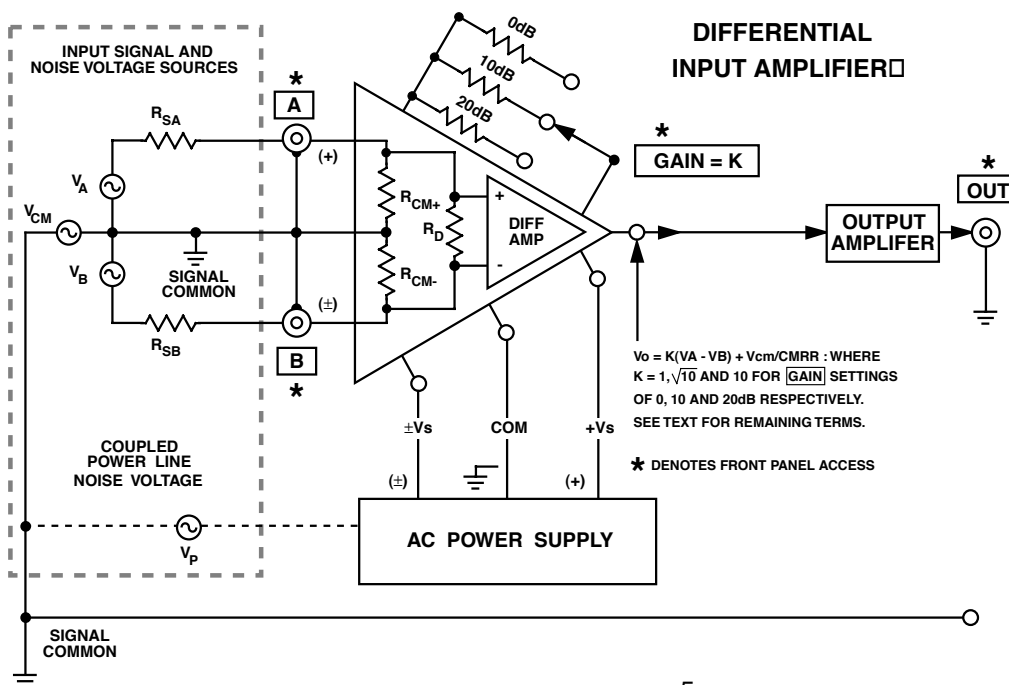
DIFFERENTIAL INPUT AMPLIFIER□

INPUT SIGNAL AND NOISE VOLTAGE SOURCES

*
A

$R_{SA}$

$V_A$

$V_{CM}$

$V_B$

SIGNAL COMMON

$R_{SB}$

B
*

(+)

(±)

$R_{CM+}$

$R_D$

$R_{CM-}$

+

-

DIFF AMP

0dB

10dB

20dB

*
GAIN = K

OUTPUT AMPLIFER

*
OUT

COUPLED POWER LINE NOISE VOLTAGE

$V_P$

±Vs

COM

+Vs

(±)

(+)

AC POWER SUPPLY

Vo = K(VA - VB) + Vcm/CMRR : WHERE K = 1, $\sqrt{10}$ AND 10 FOR GAIN SETTINGS OF 0, 10 AND 20dB RESPECTIVELY. SEE TEXT FOR REMAINING TERMS.

* DENOTES FRONT PANEL ACCESS

SIGNAL COMMON

5